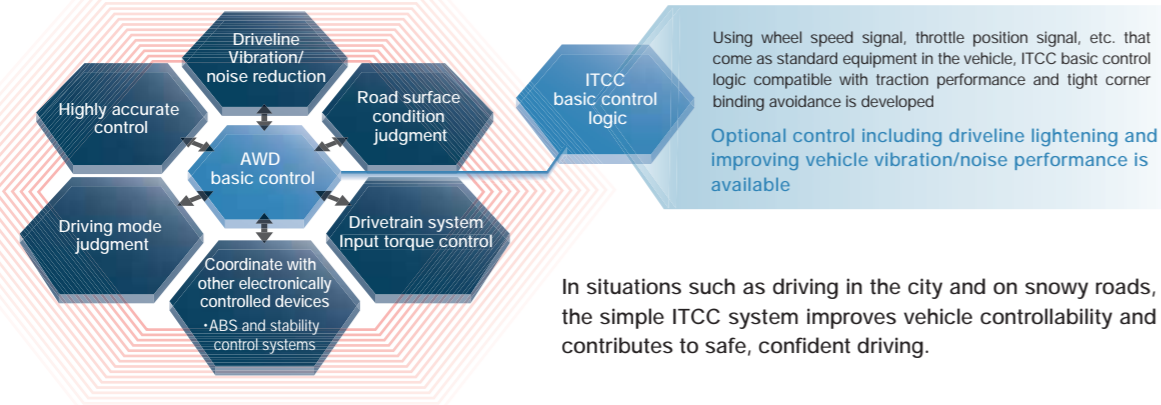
Driveline Vibration/ noise reduction

Highly accurate control

Road surface condition judgment

AWD basic control

Driving mode judgment

Drivetrain system Input torque control

Coordinate with other electronically controlled devices
・ABS and stability control systems

ITCC basic control logic

Using wheel speed signal, throttle position signal, etc. that come as standard equipment in the vehicle, ITCC basic control logic compatible with traction performance and tight corner binding avoidance is developed

Optional control including driveline lightening and improving vehicle vibration/noise performance is available

In situations such as driving in the city and on snowy roads, the simple ITCC system improves vehicle controllability and contributes to safe, confident driving.